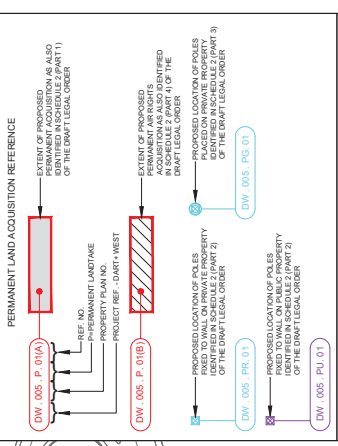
PERMANENT LAND ACQUISITION REFERENCE

DW . 005 . P . 01(A)

REF. NO.
P=PERMANENT LANDTAKE
PROPERTY PLAN NO.
PROJECT REF. - DART+ WEST

EXTENT OF PROPOSED PERMANENT ACQUISITION AS ALSO IDENTIFIED IN SCHEDULE 2 (PART 1) OF THE DRAFT LEGAL ORDER

DW . 005 . P . 01(B)

EXTENT OF PROPOSED PERMANENT AIR RIGHTS ACQUISITION AS ALSO IDENTIFIED IN SCHEDULE 2 (PART 4) OF THE DRAFT LEGAL ORDER

PROPOSED LOCATION OF POLES FIXED TO WALL ON PRIVATE PROPERTY IDENTIFIED IN SCHEDULE 2 (PART 2) OF THE DRAFT LEGAL ORDER

DW . 005 . PR . 01

PROPOSED LOCATION OF POLES FIXED TO WALL ON PUBLIC PROPERTY IDENTIFIED IN SCHEDULE 2 (PART 2) OF THE DRAFT LEGAL ORDER

DW . 005 . PU . 01

PROPOSED LOCATION OF POLES PLACED ON PRIVATE PROPERTY IDENTIFIED IN SCHEDULE 2 (PART 3) OF THE DRAFT LEGAL ORDER

DW . 005 . PG . 01